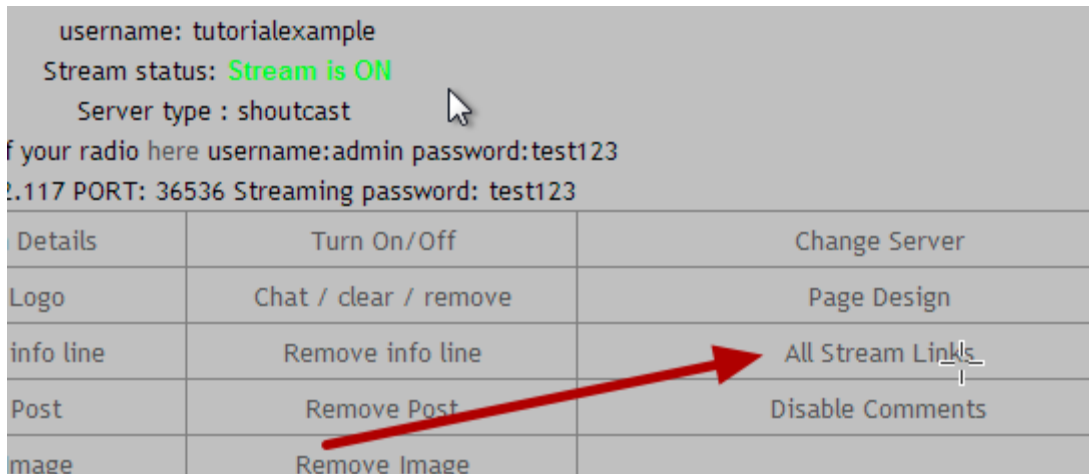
username: tutorialexample
Stream status: Stream is ON
Server type : shoutcast
f your radio here username:admin password:test123
2.117 PORT: 36536 Streaming password: test123

| Details | Turn On/Off | Change Server |
|---|---|---|
| Logo | Chat / clear / remove | Page Design |
| info line | Remove info line | All Stream Links |
| Post | Remove Post | Disable Comments |
| Image | Remove Image | |